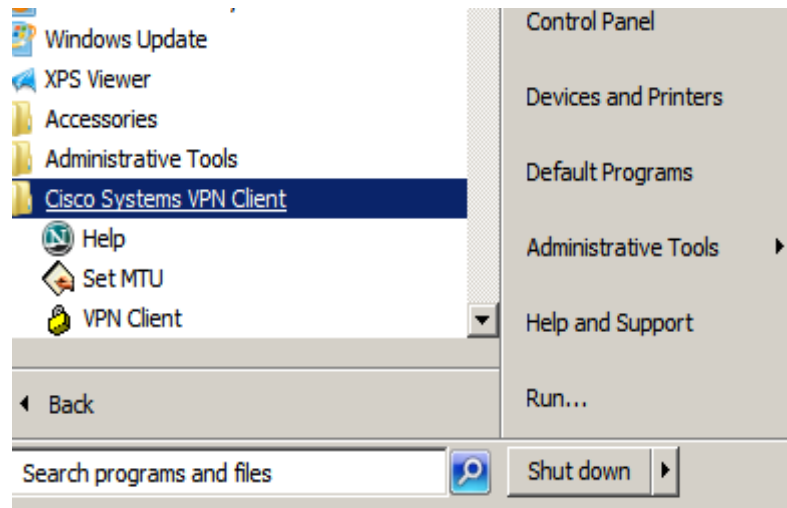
Windows Update
XPS Viewer
Accessories
Administrative Tools
Cisco Systems VPN Client
Help
Set MTU
VPN Client

Back

Search programs and files

Control Panel
Devices and Printers
Default Programs
Administrative Tools
Help and Support
Run...

Shut down